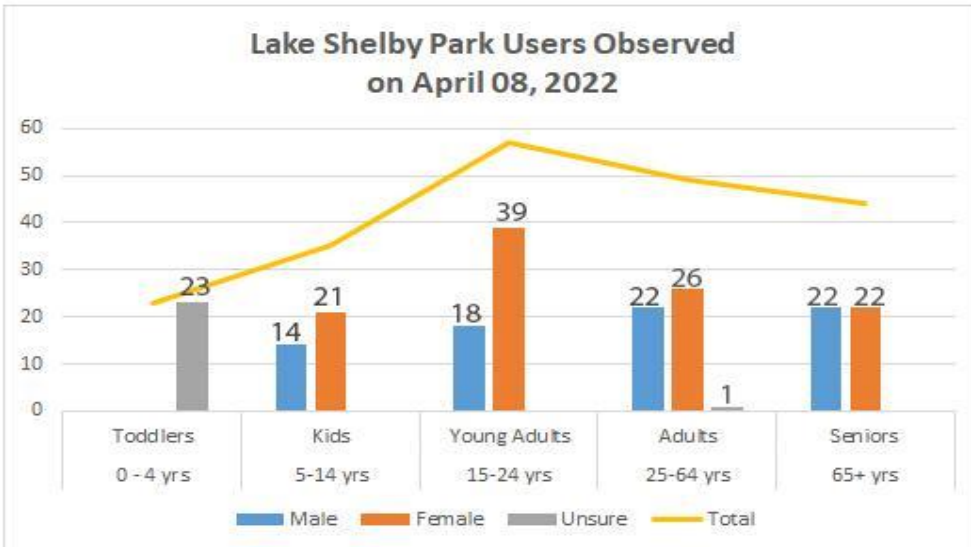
Lake Shelby Park Users Observed
on April 08, 2022

60
50
40
30
20
10
0

23
14 21
18 39
22 26 1
22 22

Toddlers
0 - 4 yrs

Kids
5-14 yrs

Young Adults
15-24 yrs

Adults
25-64 yrs

Seniors
65+ yrs

Male Female Unsure Total